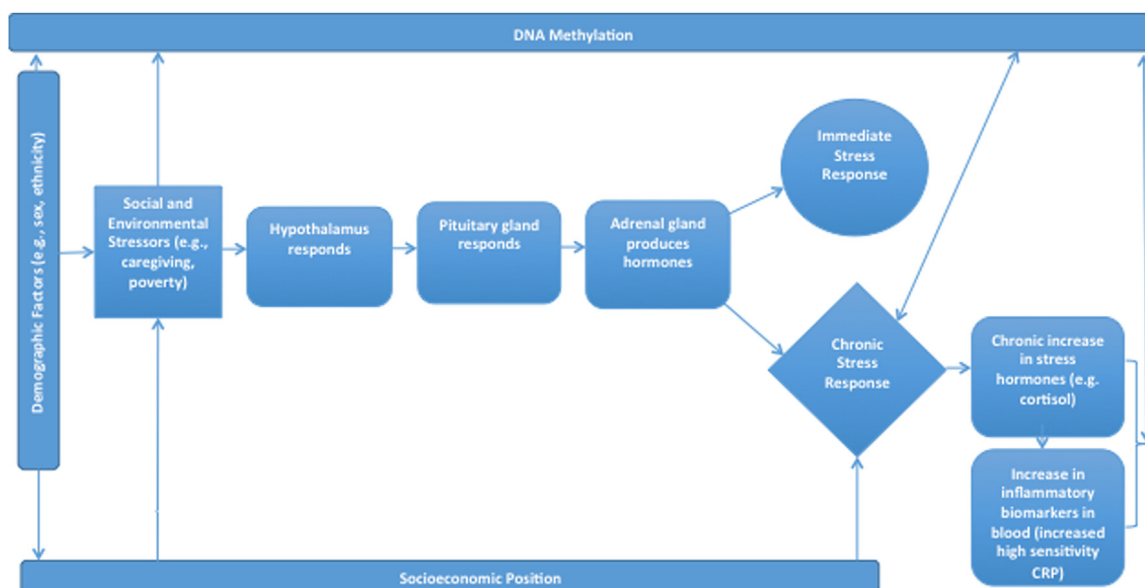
DNA Methylation

Demographic Factors (e.g., sex, ethnicity)

Social and Environmental Stressors (e.g., caregiving, poverty)

Hypothalamus responds

Pituitary gland responds

Adrenal gland produces hormones

Immediate Stress Response

Chronic Stress Response

Chronic increase in stress hormones (e.g. cortisol)

Increase in inflammatory biomarkers in blood (increased high sensitivity CRP)

Socioeconomic Position